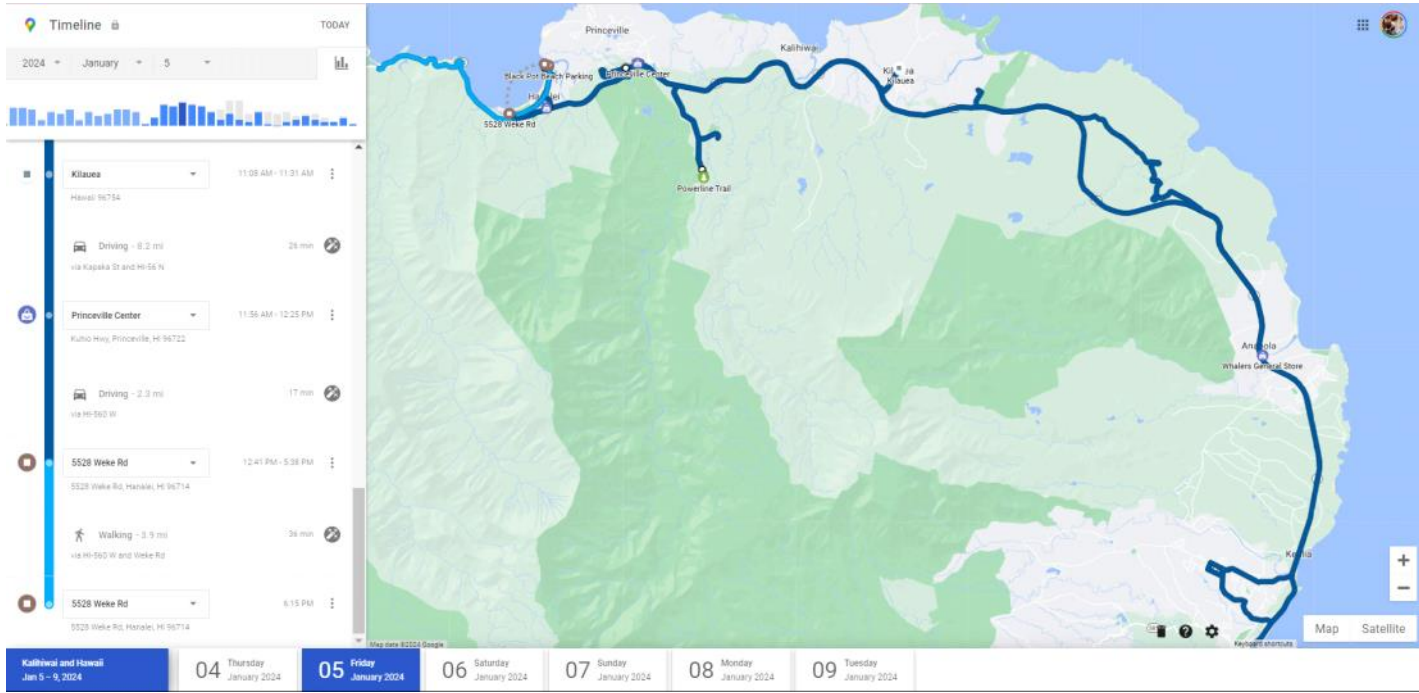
Timeline

TODAY

2024 January 5

Kilauea
Hawaii 96754
11:08 AM - 11:31 AM

Driving - 8.2 mi
via Kapaka St and HI-56 N
26 min

Princeville Center
Kuhio Hwy, Princeville, HI 96722
11:56 AM - 12:25 PM

Driving - 2.3 mi
via HI-560 W
17 min

5528 Weke Rd
5528 Weke Rd, Hanalei, HI 96714
12:41 PM - 5:38 PM

Walking - 3.9 mi
via HI-560 W and Weke Rd
36 min

5528 Weke Rd
5528 Weke Rd, Hanalei, HI 96714
6:15 PM

Princeville
Kalihiwai
Kilauea
Black Pot Beach Parking
Princeville Center
Hanalei
5528 Weke Rd
Powerline Trail
Anahola
Whalers General Store
Kealia

Map data ©2024 Google
Keyboard shortcuts
Map
Satellite

Kalihiwai and Hawaii
Jan 5 – 9, 2024
04 Thursday January 2024
05 Friday January 2024
06 Saturday January 2024
07 Sunday January 2024
08 Monday January 2024
09 Tuesday January 2024